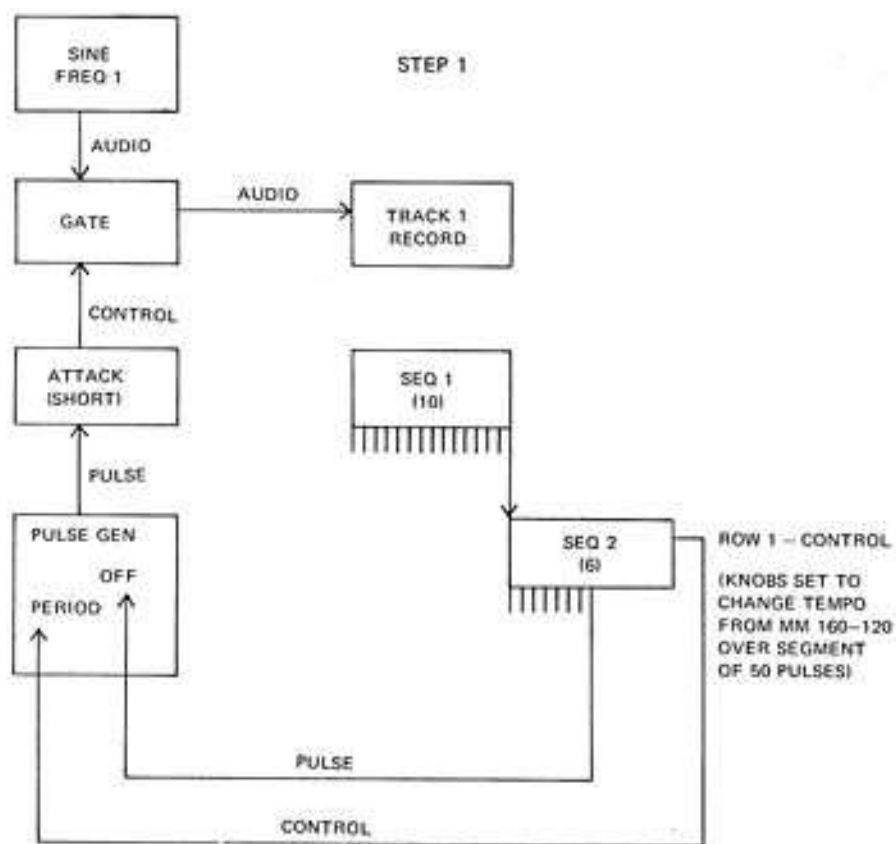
SINE FREQ 1

STEP 1

AUDIO

GATE

AUDIO

TRACK 1 RECORD

CONTROL

ATTACK (SHORT)

SEQ 1 (10)

PULSE

PULSE GEN

OFF

PERIOD

SEQ 2 (6)

ROW 1 – CONTROL

(KNOBS SET TO CHANGE TEMPO FROM MM 160–120 OVER SEGMENT OF 50 PULSES)

PULSE

CONTROL